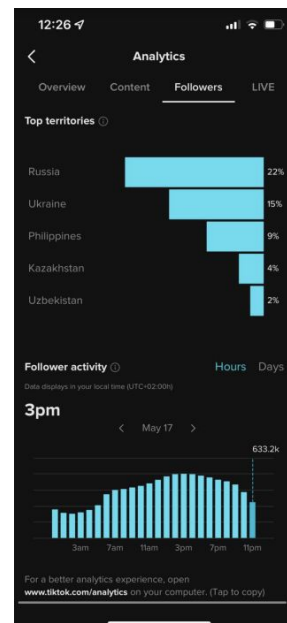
12:26

Analytics

Overview Content Followers LIVE

Top territories

Russia 22%

Ukraine 15%

Philippines 9%

Kazakhstan 4%

Uzbekistan 2%

Follower activity

Hours Days

Data displays in your local time (UTC+02:00h)

3pm

< May 17 >

633.2k

3am 7am 11am 3pm 7pm 11pm

For a better analytics experience, open www.tiktok.com/analytics on your computer. (Tap to copy)